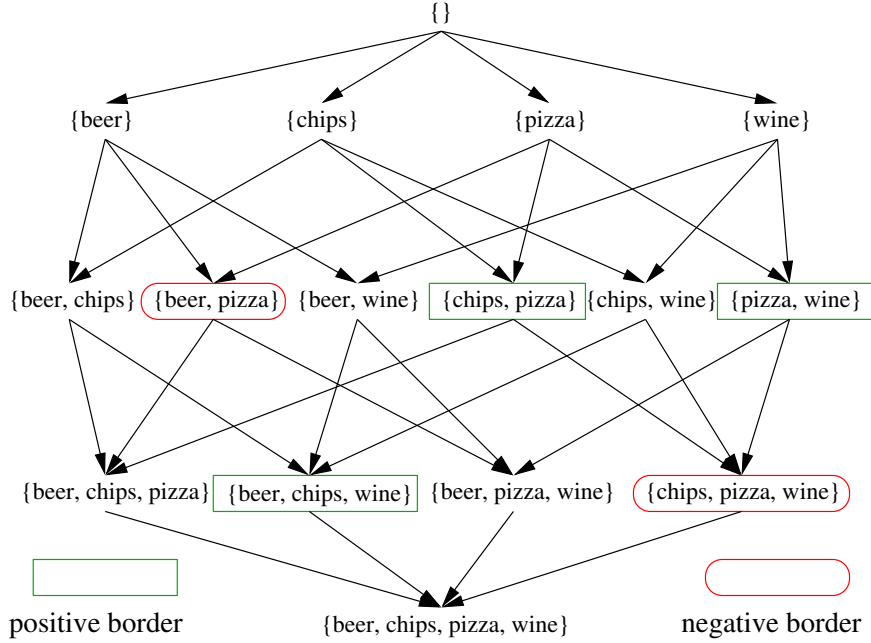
{ }

{beer} {chips} {pizza} {wine}

{beer, chips} {beer, pizza} {beer, wine} {chips, pizza} {chips, wine} {pizza, wine}

{beer, chips, pizza} {beer, chips, wine} {beer, pizza, wine} {chips, pizza, wine}

positive border {beer, chips, pizza, wine} negative border